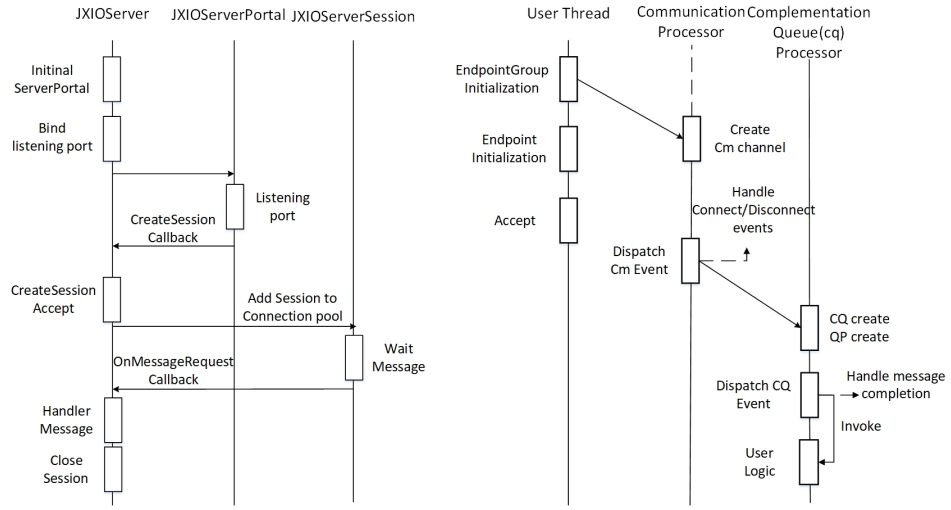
JXIOServer JXIOServerPortal JXIOServerSession

Initinal ServerPortal

Bind listening port

Listening port

CreateSession Callback

CreateSession Accept

Add Session to Connection pool

Wait Message

OnMessageRequest Callback

Handler Message

Close Session

User Thread Communication Processor Complementation Queue(cq) Processor

EndpointGroup Initialization

Create Cm channel

Endpoint Initialization

Handle Connect/Disconnect events

Accept

Dispatch Cm Event

CQ create QP create

Dispatch CQ Event

Handle message completion

Invoke

User Logic